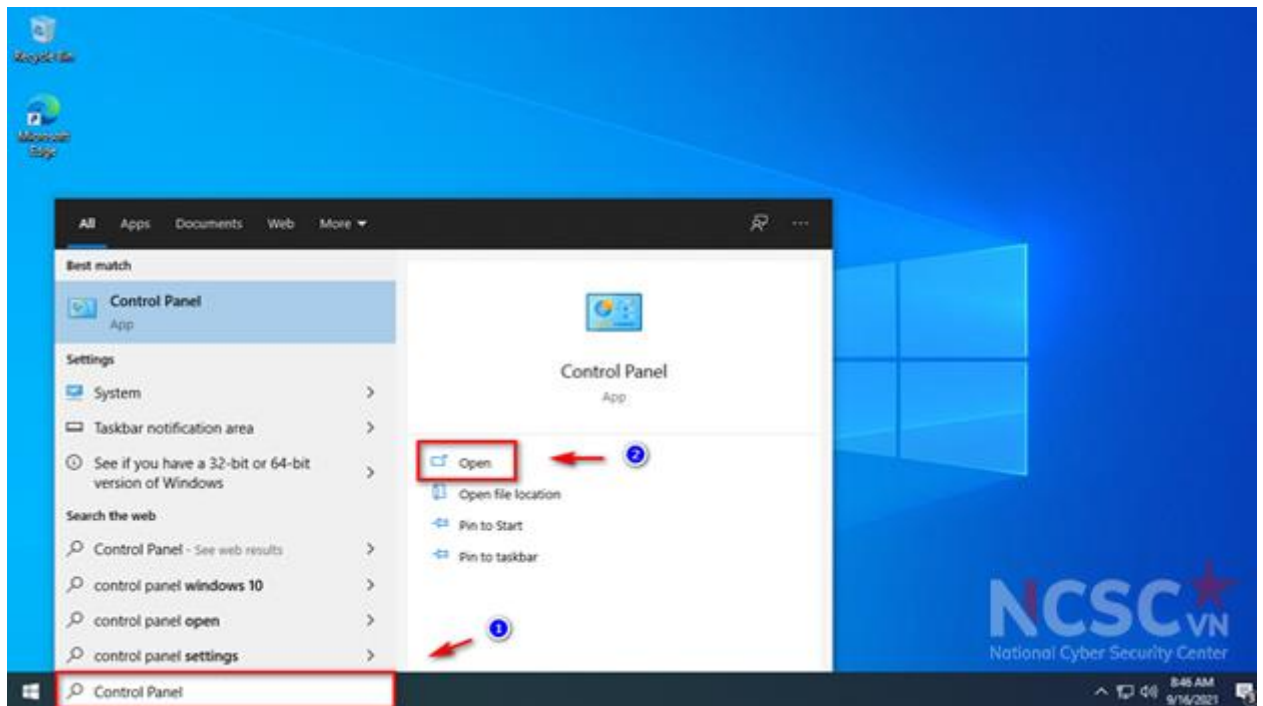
Recycle Bin

Microsoft Edge

All Apps Documents Web More

Best match

Control Panel
App

Settings

System

Taskbar notification area

See if you have a 32-bit or 64-bit version of Windows

Search the web

Control Panel - See web results

control panel windows 10

control panel open

control panel settings

Control Panel

Control Panel
App

Open

Open file location

Pin to Start

Pin to taskbar

2

1

NCSC VN
National Cyber Security Center

8:46 AM
9/16/2021